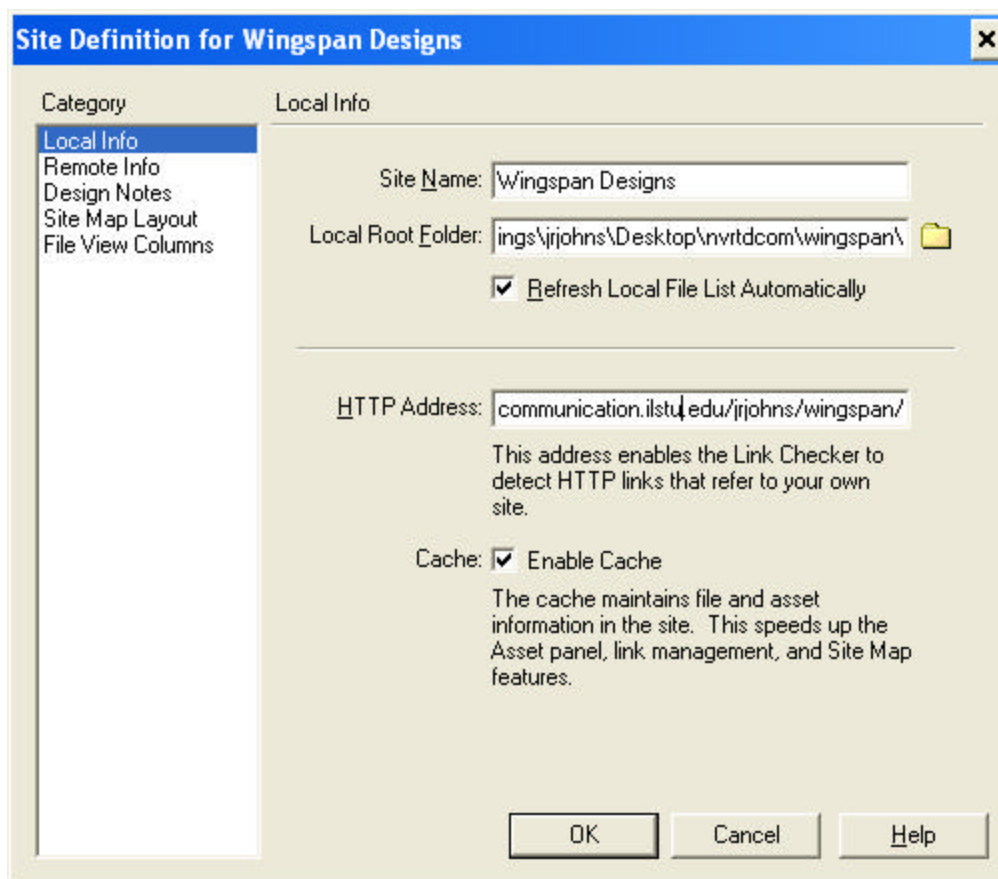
Site Definition for Wingspan Designs

×

Category

Local Info
Remote Info
Design Notes
Site Map Layout
File View Columns

Local Info

Site Name: Wingspan Designs

Local Root Folder: ings\jrjohns\Desktop\nvrtdcom\wingspan\

Refresh Local File List Automatically

HTTP Address: communication.ilstu.edu/jrjohns/wingspan/

This address enables the Link Checker to detect HTTP links that refer to your own site.

Cache: Enable Cache

The cache maintains file and asset information in the site. This speeds up the Asset panel, link management, and Site Map features.

OK

Cancel

Help